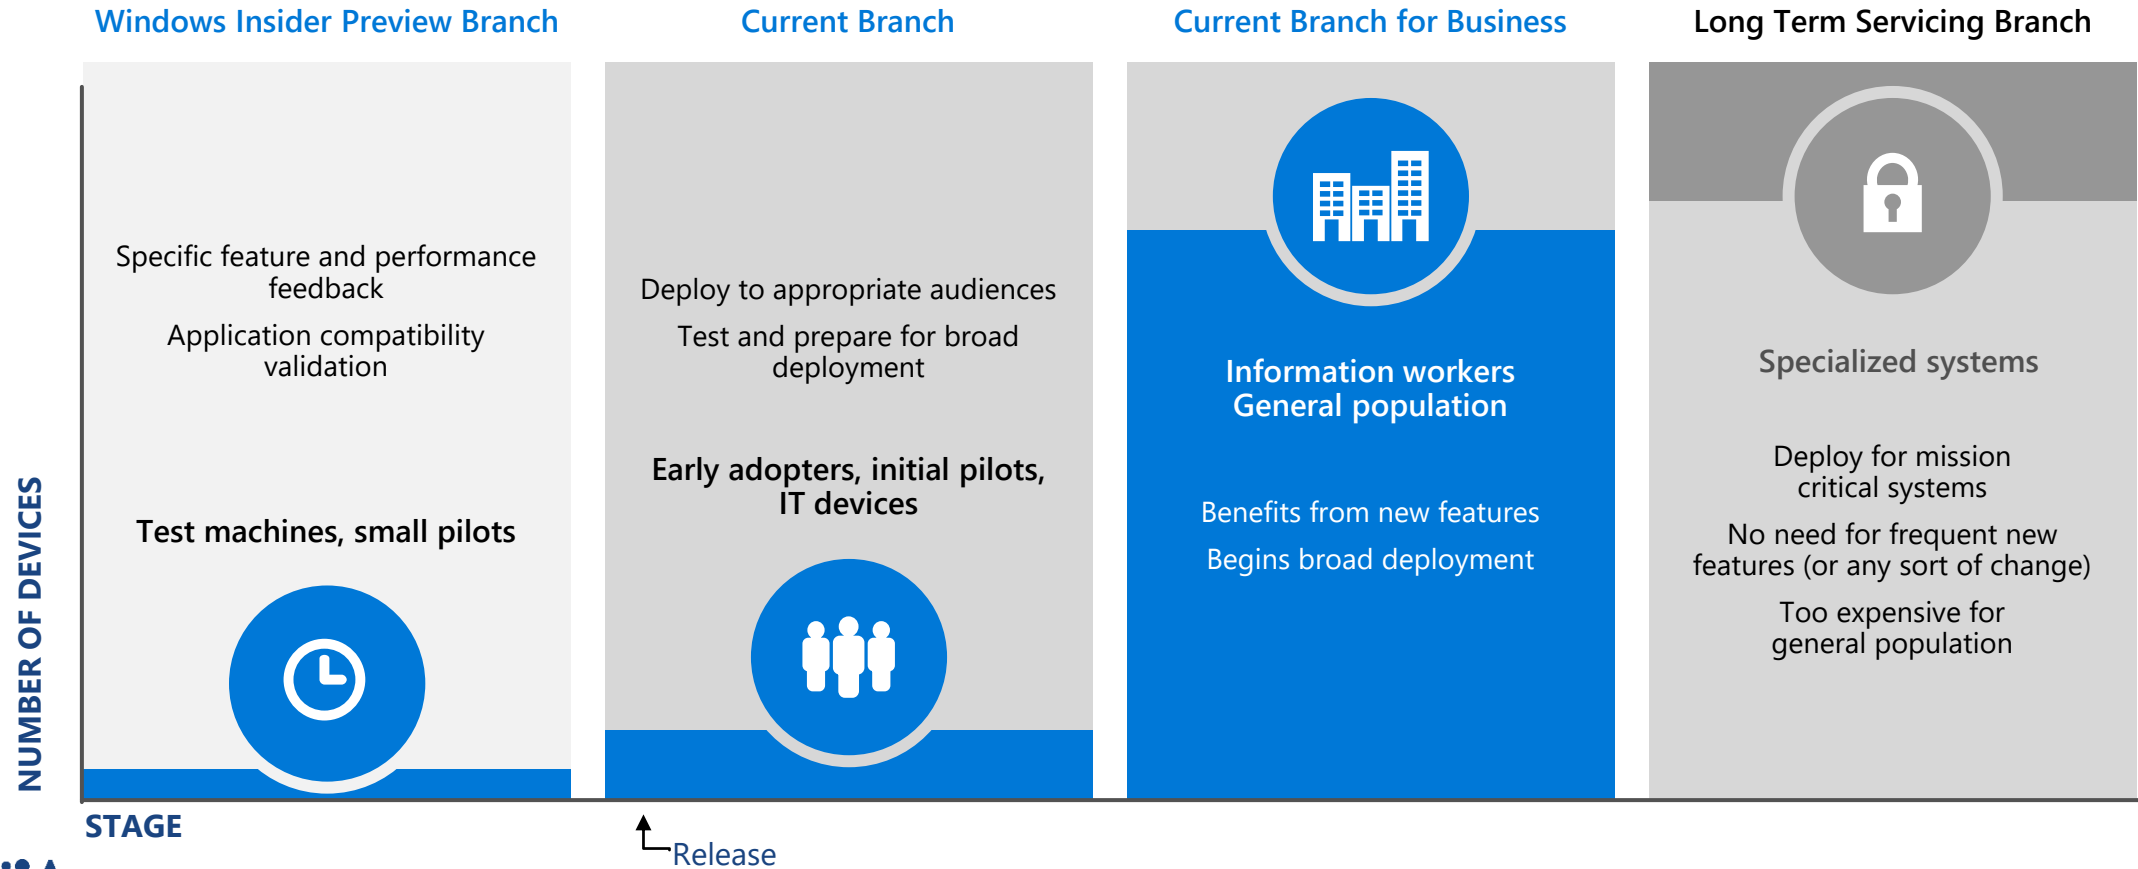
Windows Insider Preview Branch

Current Branch

Current Branch for Business

Long Term Servicing Branch

Specific feature and performance feedback

Application compatibility validation

Test machines, small pilots

Deploy to appropriate audiences

Test and prepare for broad deployment

Early adopters, initial pilots, IT devices

Information workers
General population

Benefits from new features

Begins broad deployment

Specialized systems

Deploy for mission critical systems

No need for frequent new features (or any sort of change)

Too expensive for general population

NUMBER OF DEVICES

STAGE

Release